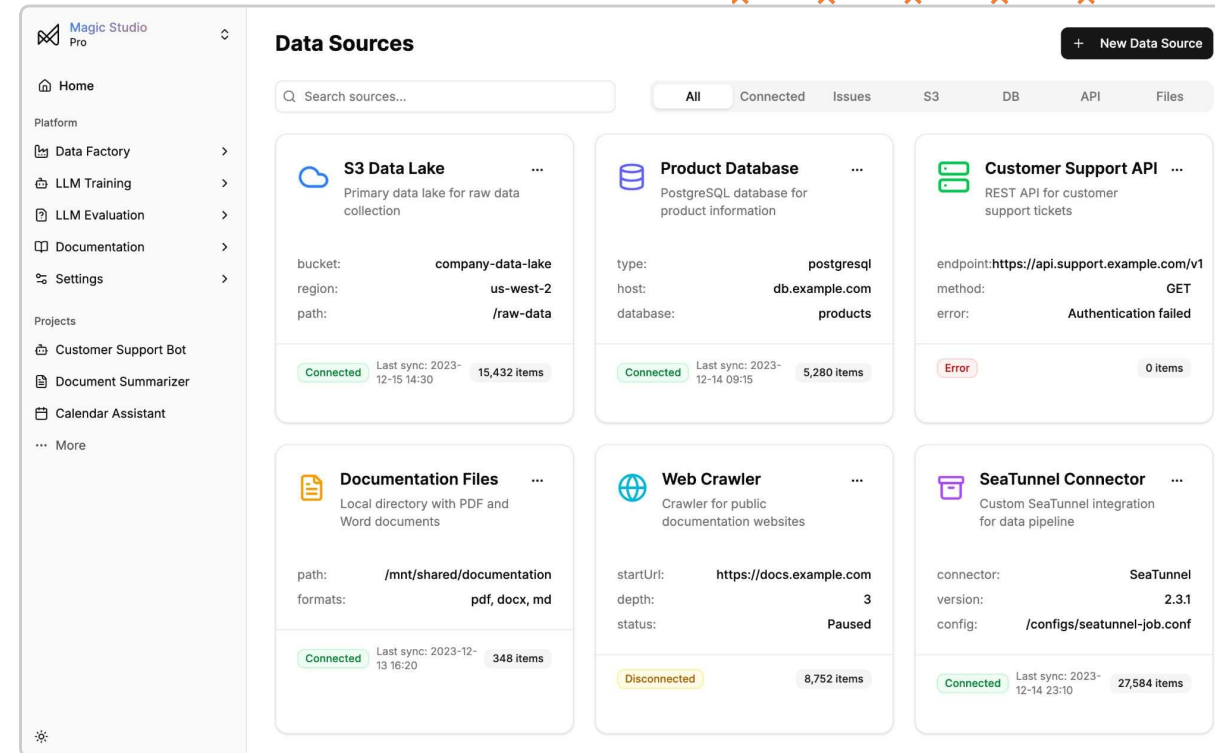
Magic Studio
Pro

Home

Platform

Data Factory

LLM Training

LLM Evaluation

Documentation

Settings

Projects

Customer Support Bot

Document Summarizer

Calendar Assistant

··· More

Data Sources

+ New Data Source

Search sources...

All Connected Issues S3 DB API Files

S3 Data Lake ···
Primary data lake for raw data collection

| | |
|---|---|
| bucket: | company-data-lake |
| region: | us-west-2 |
| path: | /raw-data |

Connected Last sync: 2023-12-15 14:30 15,432 items

Product Database ···
PostgreSQL database for product information

| | |
|---|---|
| type: | postgresql |
| host: | db.example.com |
| database: | products |

Connected Last sync: 2023-12-14 09:15 5,280 items

Customer Support API ···
REST API for customer support tickets

| | |
|---|---|
| endpoint: | https://api.support.example.com/v1 |
| method: | GET |
| error: | Authentication failed |

Error 0 items

Documentation Files ···
Local directory with PDF and Word documents

| | |
|---|---|
| path: | /mnt/shared/documentation |
| formats: | pdf, docx, md |

Connected Last sync: 2023-12-13 16:20 348 items

Web Crawler ···
Crawler for public documentation websites

| | |
|---|---|
| startUrl: | https://docs.example.com |
| depth: | 3 |
| status: | Paused |

Disconnected 8,752 items

SeaTunnel Connector ···
Custom SeaTunnel integration for data pipeline

| | |
|---|---|
| connector: | SeaTunnel |
| version: | 2.3.1 |
| config: | /configs/seatunnel-job.conf |

Connected Last sync: 2023-12-14 23:10 27,584 items